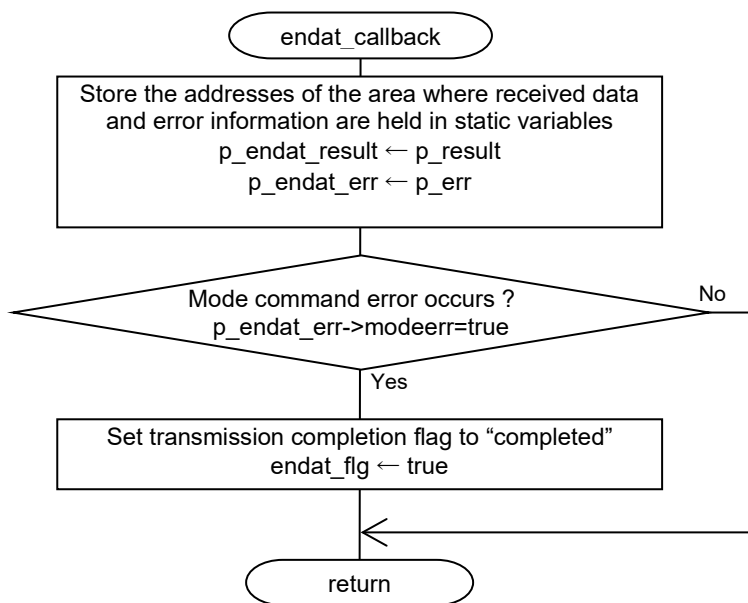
endat_callback

Store the addresses of the area where received data and error information are held in static variables
p_endat_result ← p_result
p_endat_err ← p_err

Mode command error occurs ?
p_endat_err->modeerr=true

No

Yes

Set transmission completion flag to “completed”
endat_flg ← true

return